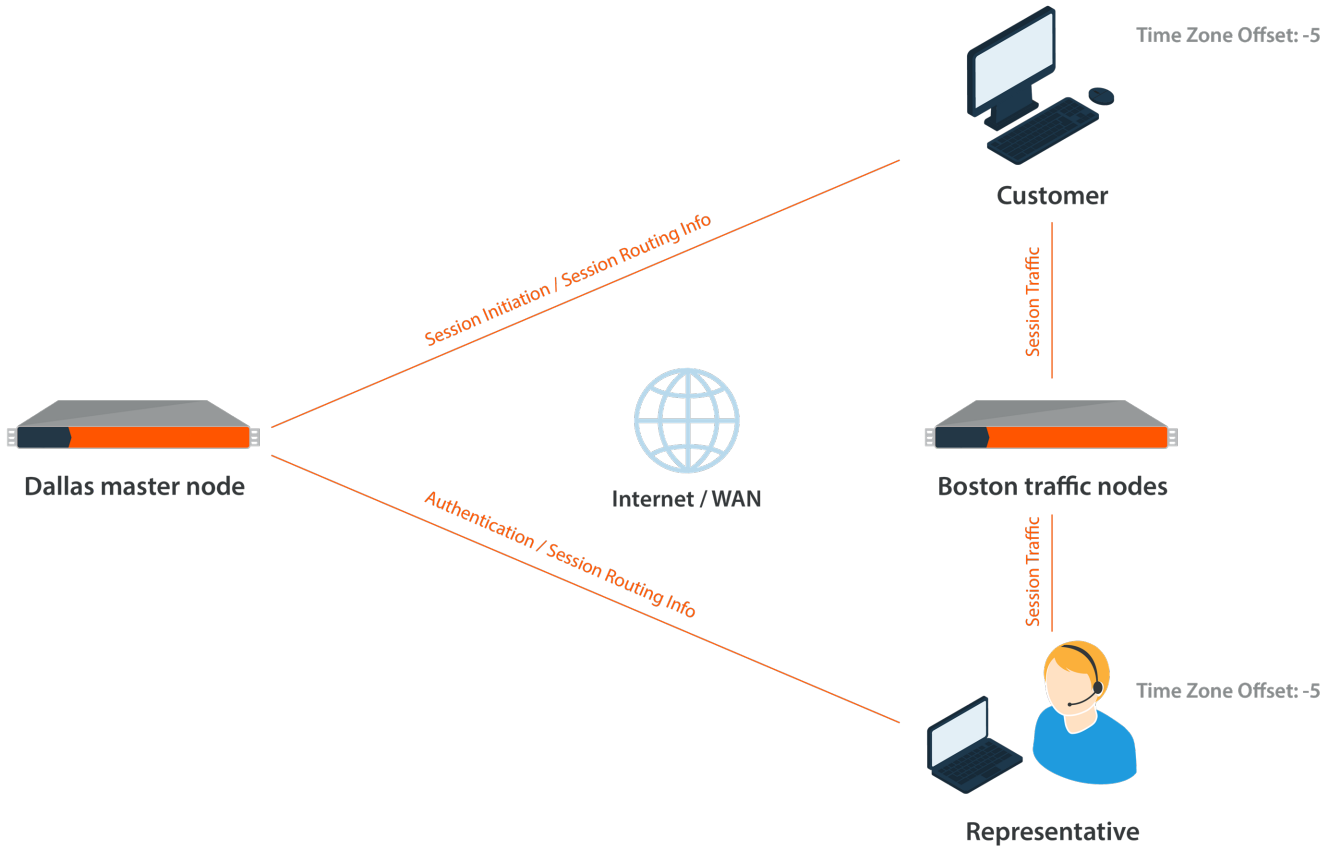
Time Zone Offset: -5

Customer

Session Initiation / Session Routing Info

Session Traffic

Dallas master node

Internet / WAN

Boston traffic nodes

Authentication / Session Routing Info

Session Traffic

Time Zone Offset: -5

Representative